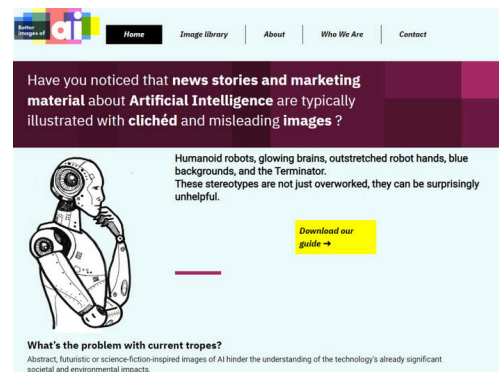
Better images of ai

Home | Image library | About | Who We Are | Contact

Have you noticed that **news stories and marketing material** about **Artificial Intelligence** are typically illustrated with **clichéd** and misleading **images** ?

Humanoid robots, glowing brains, outstretched robot hands, blue backgrounds, and the Terminator.
These stereotypes are not just overworked, they can be surprisingly unhelpful.

Download our guide →

What's the problem with current tropes?

Abstract, futuristic or science-fiction-inspired images of AI hinder the understanding of the technology's already significant societal and environmental impacts.